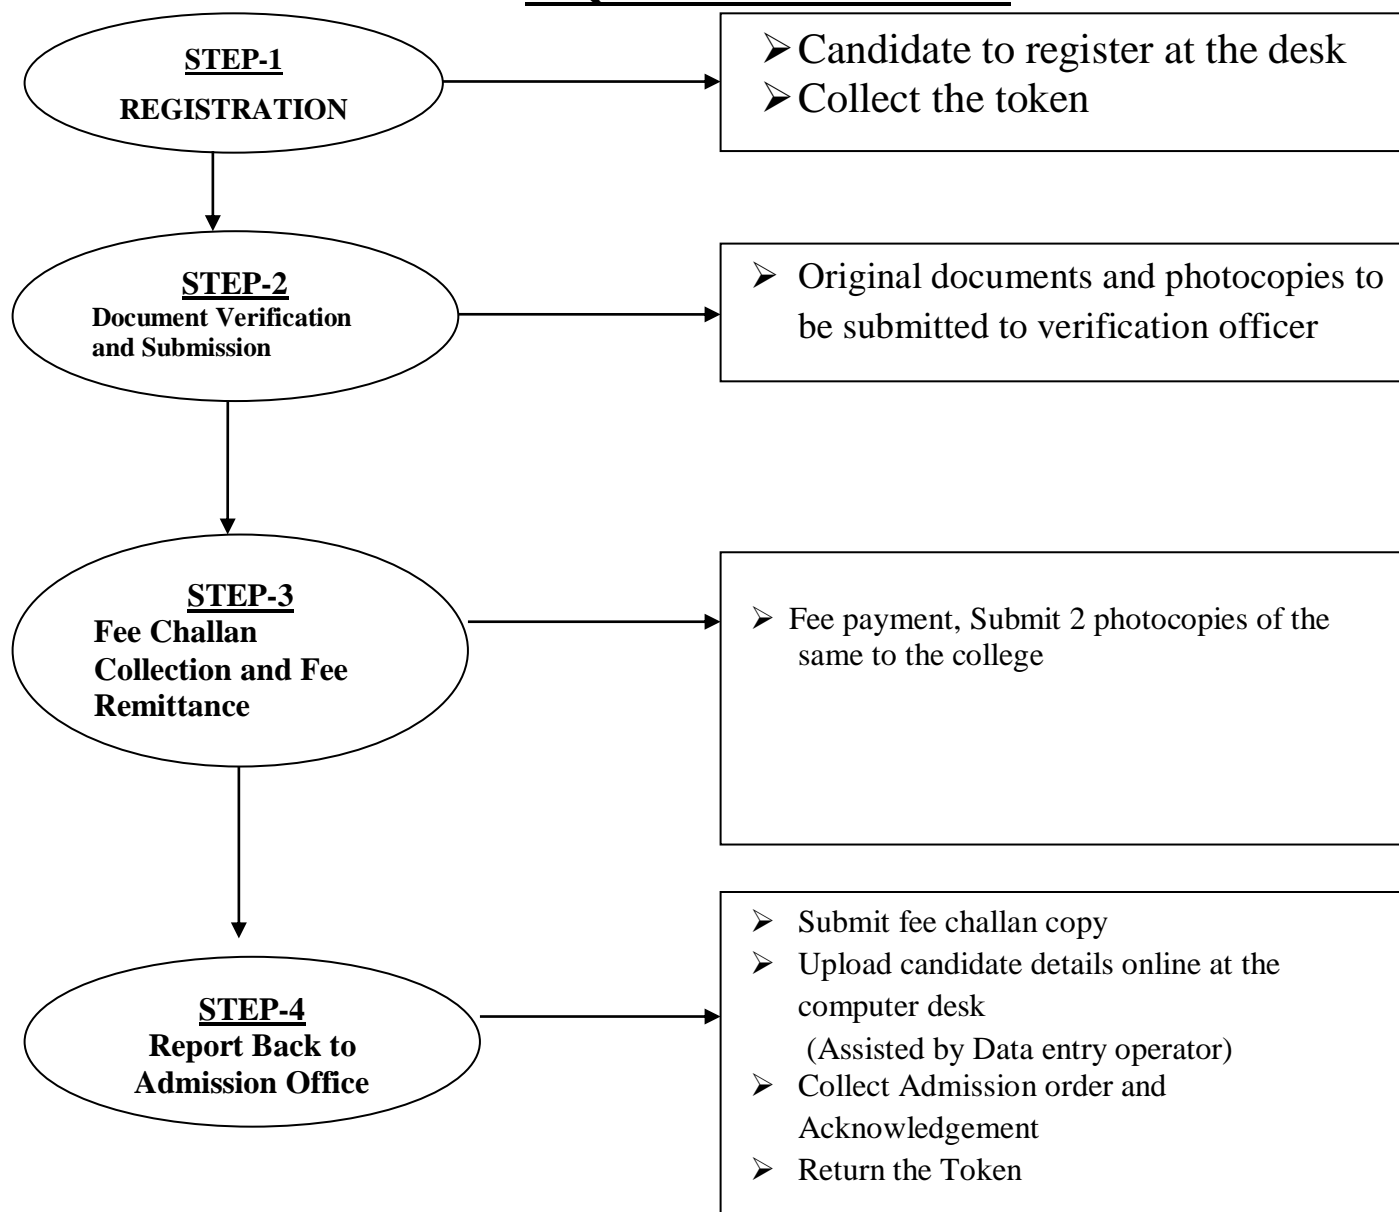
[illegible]

STEP-1
REGISTRATION

➢ Candidate to register at the desk
➢ Collect the token

STEP-2
Document Verification and Submission

➢ Original documents and photocopies to be submitted to verification officer

STEP-3
Fee Challan Collection and Fee Remittance

➢ Fee payment, Submit 2 photocopies of the same to the college

STEP-4
Report Back to Admission Office

➢ Submit fee challan copy
➢ Upload candidate details online at the computer desk (Assisted by Data entry operator)
➢ Collect Admission order and Acknowledgement
➢ Return the Token